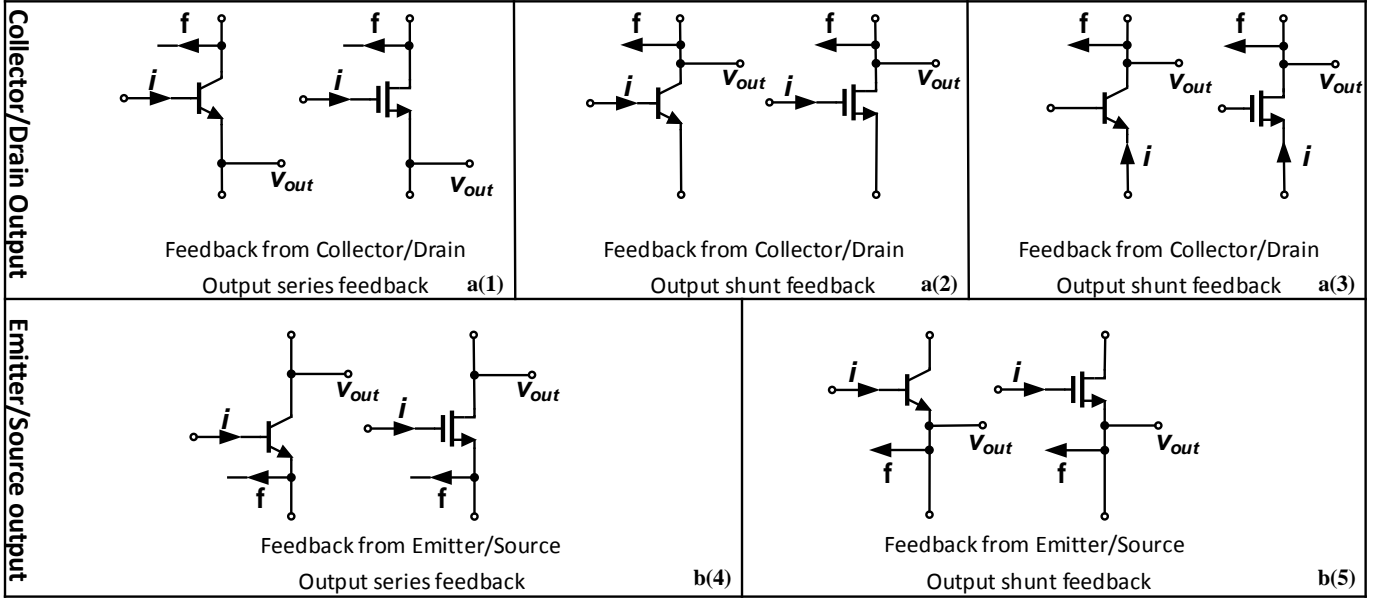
Collector/Drain Output

f
i
$v_{out}$
f
i
$v_{out}$
Feedback from Collector/Drain
Output series feedback a(1)

f
$v_{out}$
i
f
$v_{out}$
i
Feedback from Collector/Drain
Output shunt feedback a(2)

f
$v_{out}$
i
f
$v_{out}$
i
Feedback from Collector/Drain
Output shunt feedback a(3)

Emitter/Source output

$v_{out}$
i
f
$v_{out}$
i
f
Feedback from Emitter/Source
Output series feedback b(4)

i
$v_{out}$
f
i
$v_{out}$
f
Feedback from Emitter/Source
Output shunt feedback b(5)